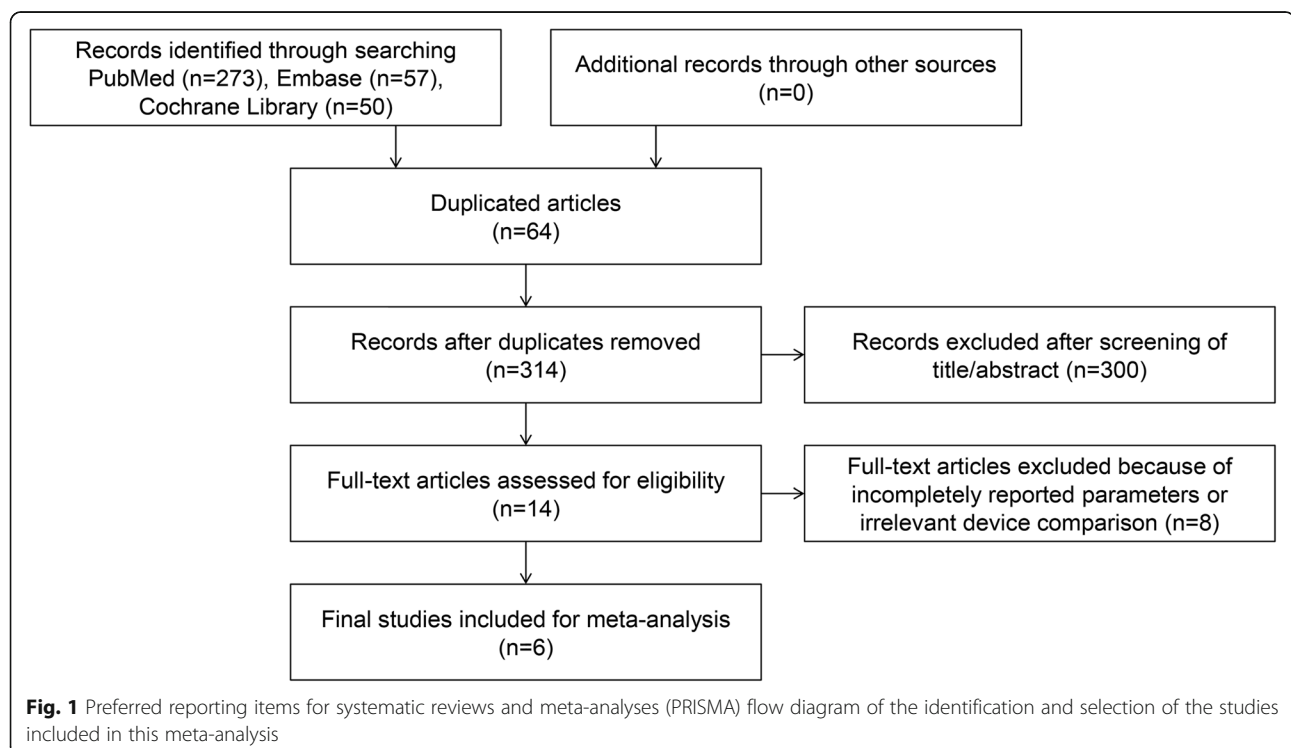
Records identified through searching PubMed (n=273), Embase (n=57), Cochrane Library (n=50)

Additional records through other sources (n=0)

Duplicated articles (n=64)

Records after duplicates removed (n=314)

Records excluded after screening of title/abstract (n=300)

Full-text articles assessed for eligibility (n=14)

Full-text articles excluded because of incompletely reported parameters or irrelevant device comparison (n=8)

Final studies included for meta-analysis (n=6)

Fig. 1 Preferred reporting items for systematic reviews and meta-analyses (PRISMA) flow diagram of the identification and selection of the studies included in this meta-analysis